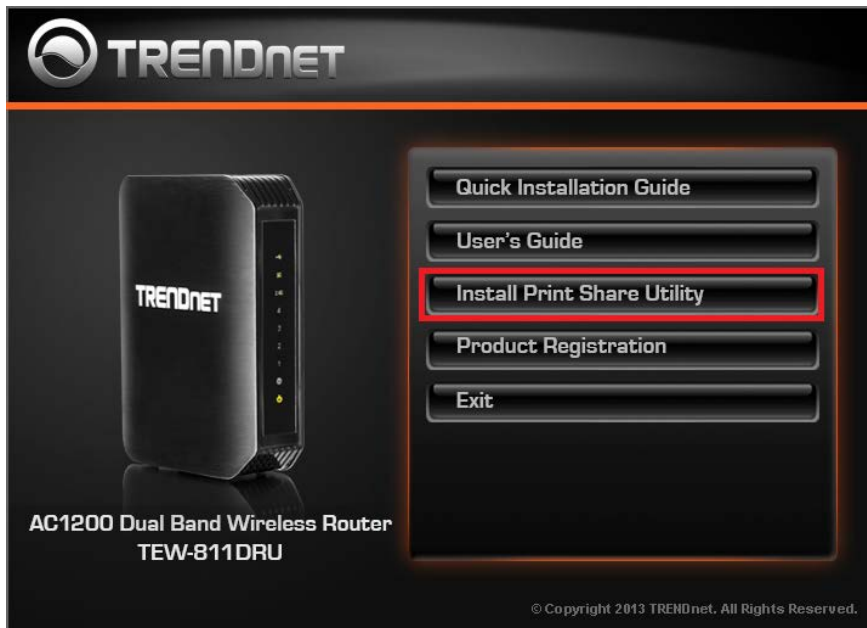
TRENDnET

TRENDnET

Quick Installation Guide

User's Guide

Install Print Share Utility

Product Registration

Exit

AC1200 Dual Band Wireless Router
TEW-811DRU

© Copyright 2013 TRENDnet. All Rights Reserved.